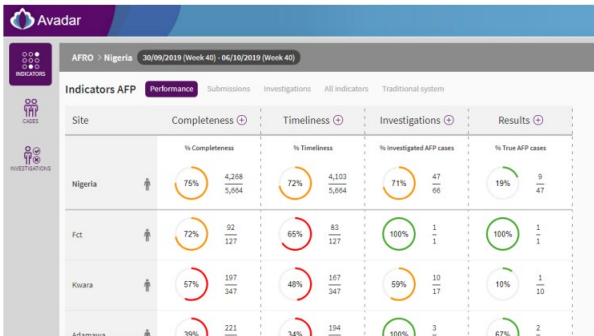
Avadar

INDICATORS

CASES

INVESTIGATIONS

AFRO > Nigeria 30/09/2019 (Week 40) - 06/10/2019 (Week 40)

Indicators AFP Performance Submissions Investigations All indicators Traditional system

| Site | Completeness ⊕ | Timeliness ⊕ | Investigations ⊕ | Results ⊕ |
|---|---|---|---|---|
| | % Completeness | % Timeliness | % Investigated AFP cases | % True AFP cases |
| Nigeria | 75% $\frac{4,268}{5,664}$ | 72% $\frac{4,103}{5,664}$ | 71% $\frac{47}{66}$ | 19% $\frac{9}{47}$ |
| Fct | 72% $\frac{92}{127}$ | 65% $\frac{83}{127}$ | 100% $\frac{1}{1}$ | 100% $\frac{1}{1}$ |
| Kwara | 57% $\frac{197}{347}$ | 48% $\frac{167}{347}$ | 59% $\frac{10}{17}$ | 10% $\frac{1}{10}$ |
| Adamawa | 39% 221 | 34% 194 | 100% 3 | 67% 2 |